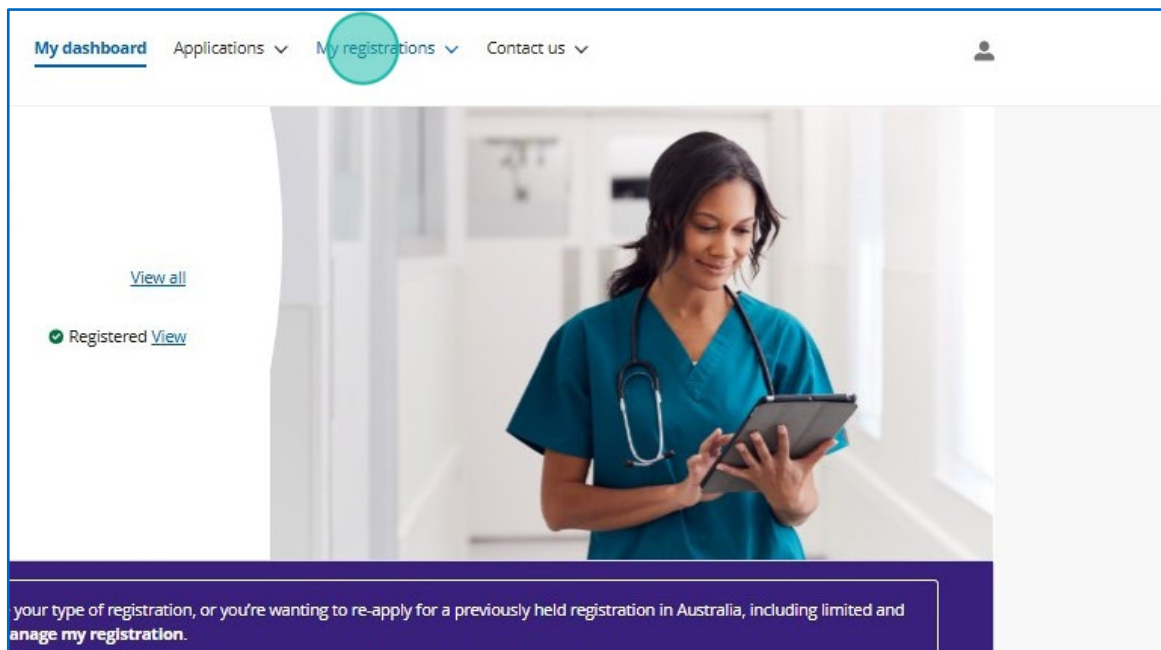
My dashboard Applications My registrations Contact us

View all

Registered View

your type of registration, or you're wanting to re-apply for a previously held registration in Australia, including limited and anage my registration.